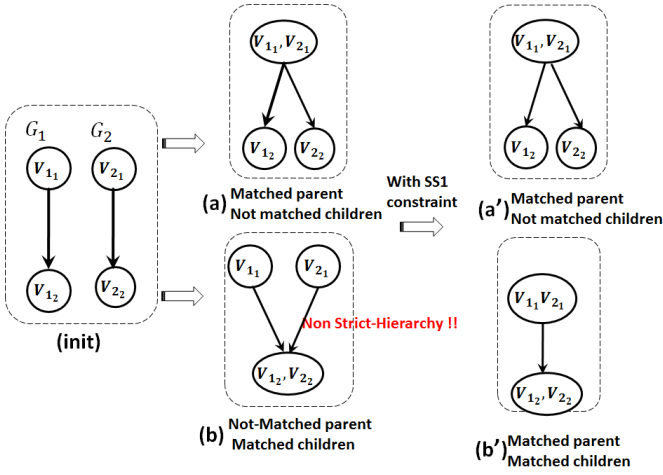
$G_1$ $G_2$

$V_{1_1}$ $V_{2_1}$

$V_{1_2}$ $V_{2_2}$

(init)

$V_{1_1}, V_{2_1}$

$V_{1_2}$ $V_{2_2}$

(a) Matched parent Not matched children

$V_{1_1}$ $V_{2_1}$

Non Strict-Hierarchy !!

$V_{1_2}, V_{2_2}$

(b) Not-Matched parent Matched children

With SS1 constraint

$V_{1_1}, V_{2_1}$

$V_{1_2}$ $V_{2_2}$

(a') Matched parent Not matched children

$V_{1_1} V_{2_1}$

$V_{1_2}, V_{2_2}$

(b') Matched parent Matched children